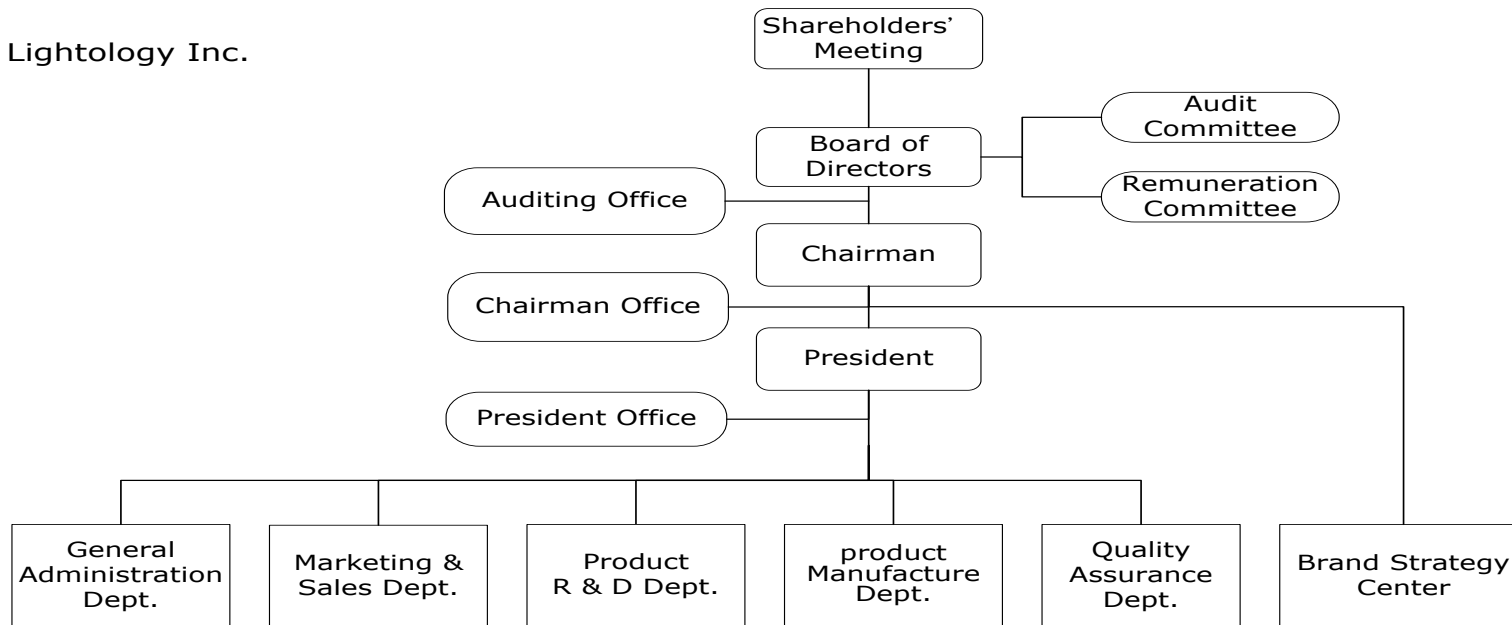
Lightology Inc.

Shareholders' Meeting

Board of Directors

Audit Committee

Remuneration Committee

Auditing Office

Chairman

Chairman Office

President

President Office

General Administration Dept.

Marketing & Sales Dept.

Product R & D Dept.

product Manufacture Dept.

Quality Assurance Dept.

Brand Strategy Center